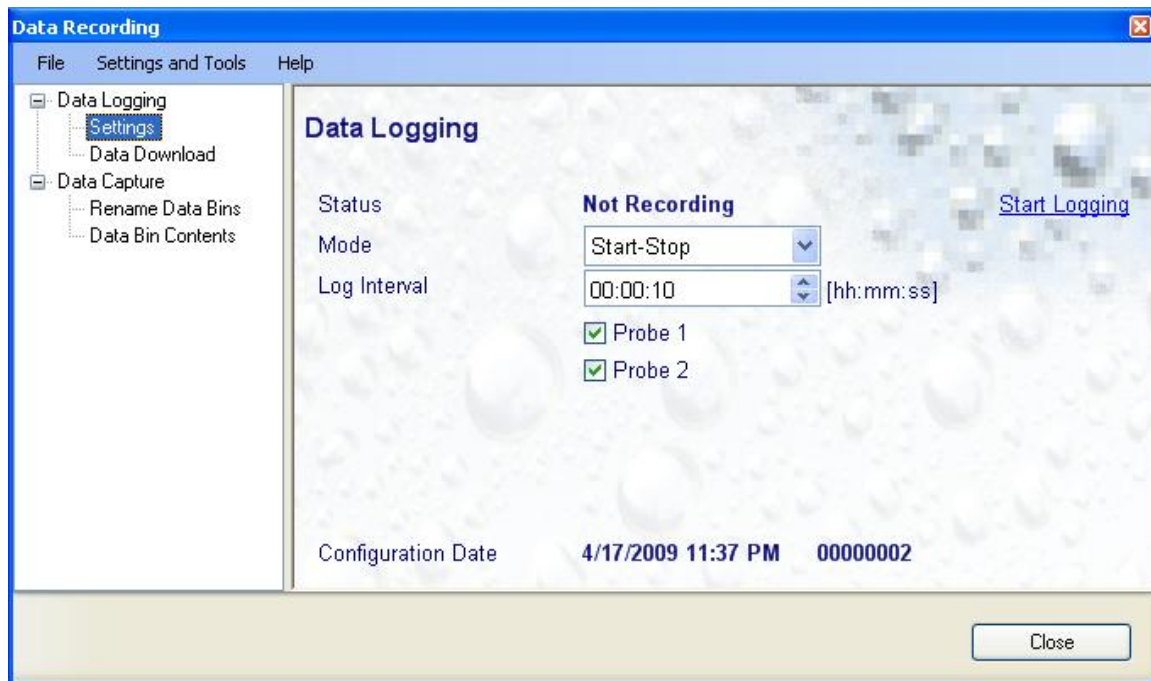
Data Recording

File Settings and Tools Help

Data Logging
Settings
Data Download
Data Capture
Rename Data Bins
Data Bin Contents

Data Logging

Status Not Recording Start Logging
Mode Start-Stop
Log Interval 00:00:10 [hh:mm:ss]
Probe 1
Probe 2

Configuration Date 4/17/2009 11:37 PM 00000002

Close